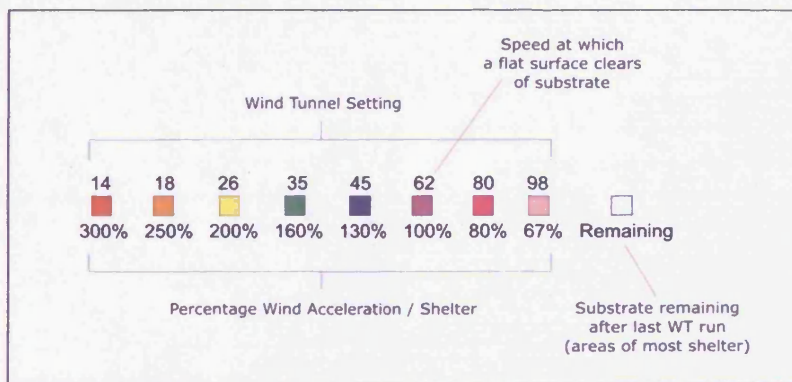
Speed at which a flat surface clears of substrate

Wind Tunnel Setting

| 14 | 18 | 26 | 35 | 45 | 62 | 80 | 98 | |
|---|---|---|---|---|---|---|---|---|
| 300% | 250% | 200% | 160% | 130% | 100% | 80% | 67% | Remaining |

Percentage Wind Acceleration / Shelter

Substrate remaining after last WT run (areas of most shelter)